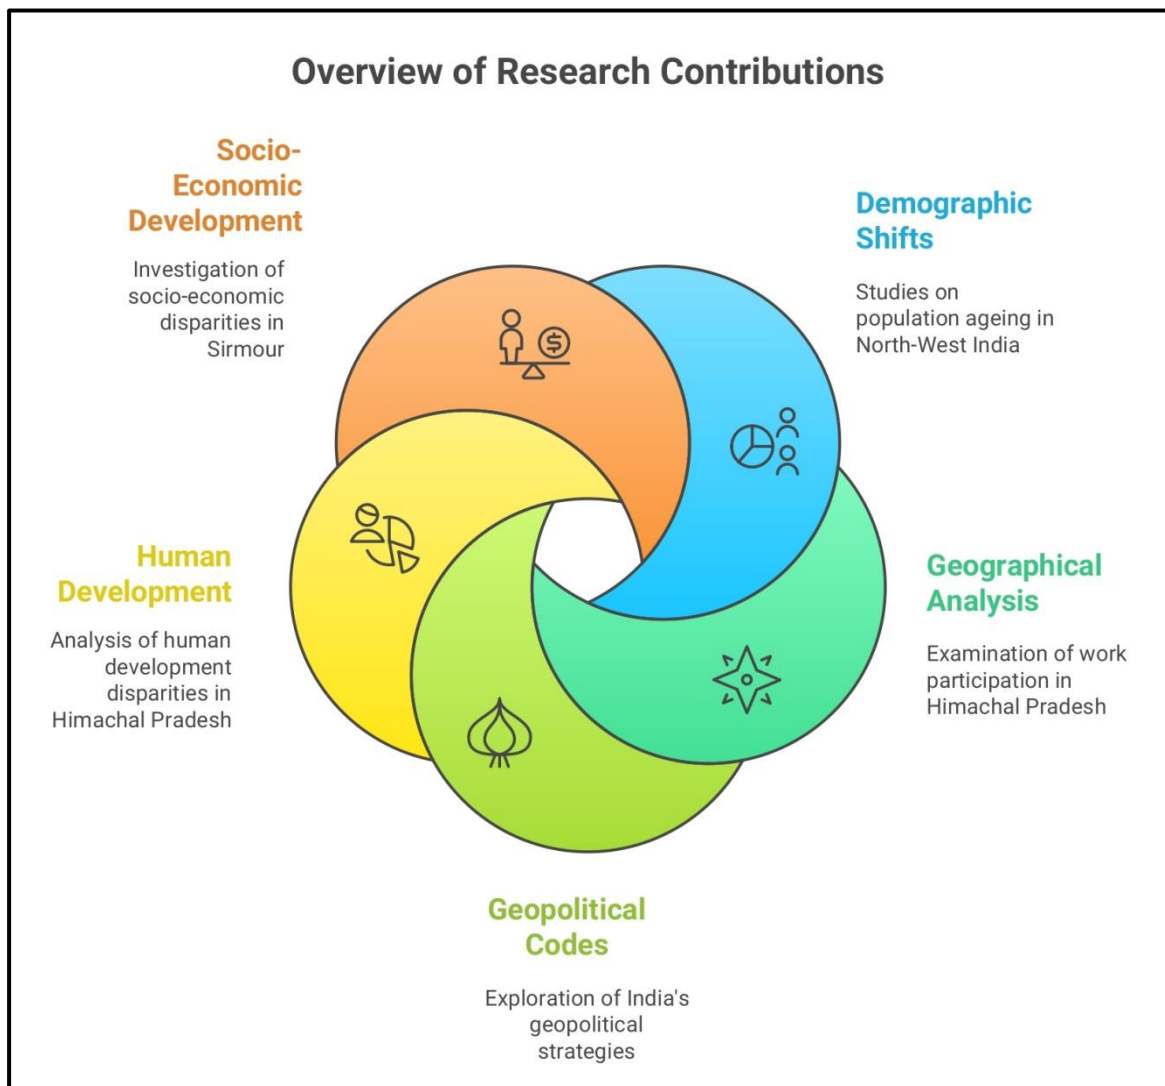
Overview of Research Contributions

Socio-Economic Development

Investigation of socio-economic disparities in Sirmour

Demographic Shifts

Studies on population ageing in North-West India

Human Development

Analysis of human development disparities in Himachal Pradesh

Geographical Analysis

Examination of work participation in Himachal Pradesh

Geopolitical Codes

Exploration of India's geopolitical strategies